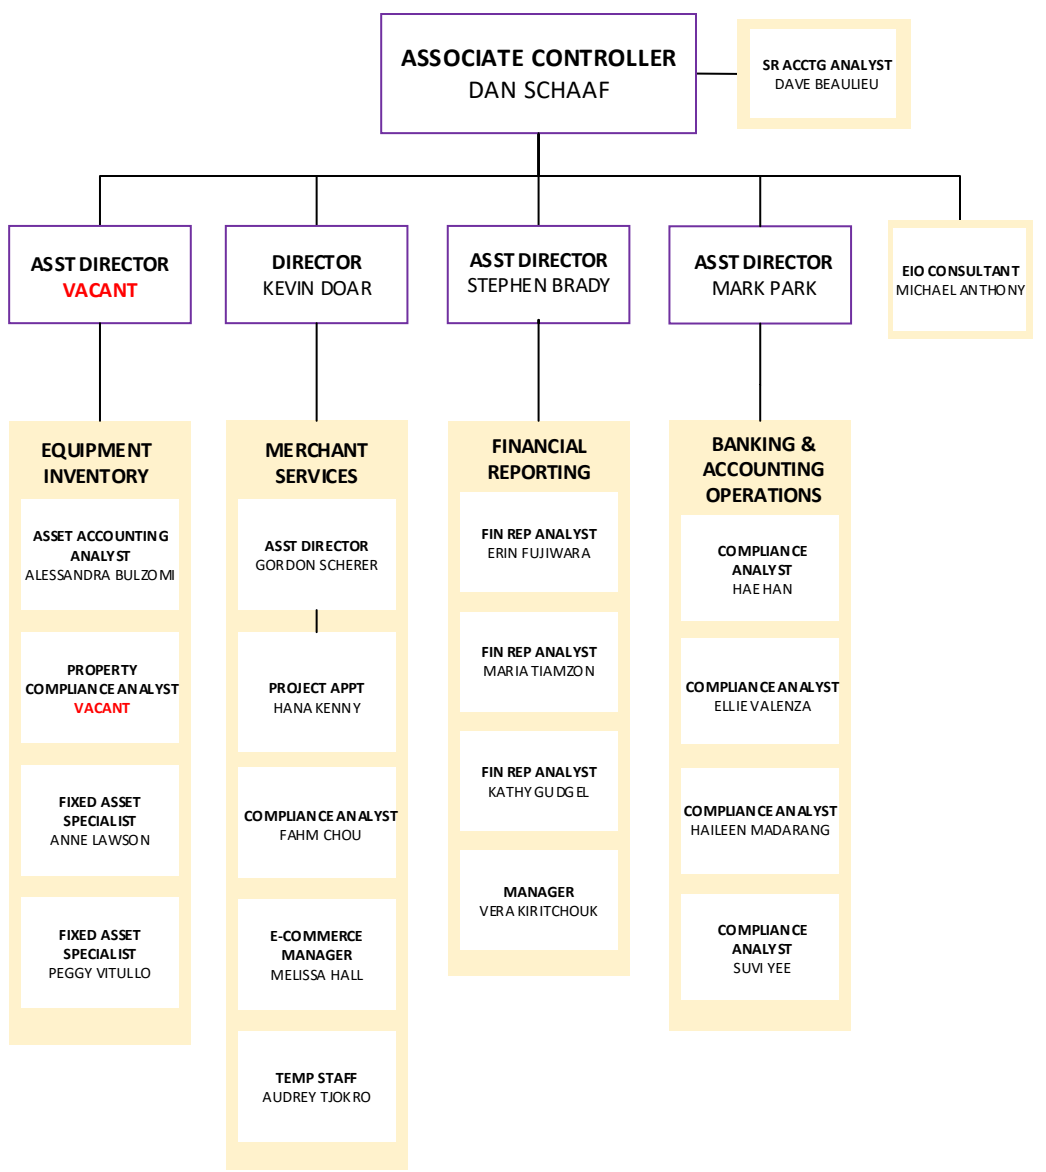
ASSOCIATE CONTROLLER
DAN SCHAAF

SR ACCTG ANALYST
DAVE BEAULIEU

ASST DIRECTOR
VACANT

DIRECTOR
KEVIN DOAR

ASST DIRECTOR
STEPHEN BRADY

ASST DIRECTOR
MARK PARK

EIO CONSULTANT
MICHAEL ANTHONY

EQUIPMENT INVENTORY

ASSET ACCOUNTING ANALYST
ALESSANDRA BULZOMI

PROPERTY COMPLIANCE ANALYST
VACANT

FIXED ASSET SPECIALIST
ANNE LAWSON

FIXED ASSET SPECIALIST
PEGGY VITULLO

MERCHANT SERVICES

ASST DIRECTOR
GORDON SCHERER

PROJECT APPT
HANA KENNY

COMPLIANCE ANALYST
FAHM CHOU

E-COMMERCE MANAGER
MELISSA HALL

TEMP STAFF
AUDREY TJOKRO

FINANCIAL REPORTING

FIN REP ANALYST
ERIN FUJIWARA

FIN REP ANALYST
MARIA TIAMZON

FIN REP ANALYST
KATHY GUDGEL

MANAGER
VERA KIRITCHOUK

BANKING & ACCOUNTING OPERATIONS

COMPLIANCE ANALYST
HAE HAN

COMPLIANCE ANALYST
ELLIE VALENZA

COMPLIANCE ANALYST
HAILEEN MADARANG

COMPLIANCE ANALYST
SUVI YEE